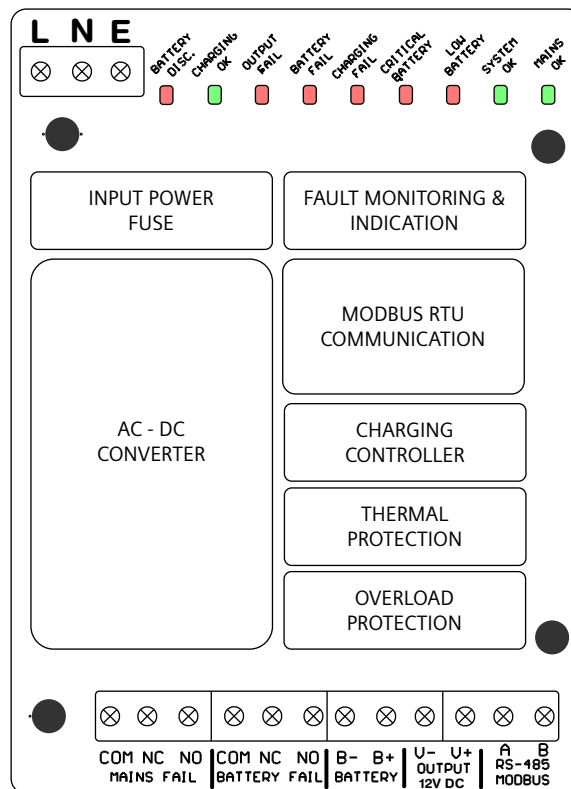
L N E

BATTERY DISC.
CHARGING OK
OUTPUT FAIL
BATTERY FAIL
CHARGING FAIL
CRITICAL BATTERY
LOW BATTERY
SYSTEM OK
MAINS OK

INPUT POWER FUSE

FAULT MONITORING & INDICATION

MODBUS RTU COMMUNICATION

AC - DC CONVERTER

CHARGING CONTROLLER

THERMAL PROTECTION

OVERLOAD PROTECTION

COM NC NO
MAINS FAIL

COM NC NO
BATTERY FAIL

B- B+
BATTERY

V- V+
OUTPUT
12V DC

A B
RS-485
MODBUS